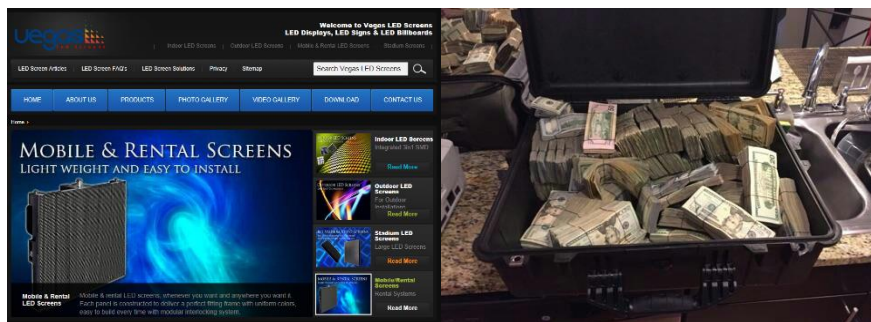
vegas

Welcome to Vegas LED Screens
LED Displays, LED Signs & LED Billboards

Indoor LED Screens | Outdoor LED Screens | Mobile & Rental LED Screens | Stadium Screens

LED Screen Articles | LED Screen FAQ's | LED Screen Solutions | Privacy | Sitemap

Search Vegas LED Screens

HOME | ABOUT US | PRODUCTS | PHOTO GALLERY | VIDEO GALLERY | DOWNLOAD | CONTACT US

Home

MOBILE & RENTAL SCREENS
LIGHT WEIGHT AND EASY TO INSTALL

Mobile & Rental LED Screens

Mobile & rental LED screens, whenever you want and anywhere you want it. Each panel is constructed to deliver a perfect fitting frame with uniform colors, easy to build every time with modular interlocking system.

Indoor LED Screens
Integrated 3in1 SMD
Read More

Outdoor LED Screens
For Outdoor Installation
Read More

Stadium LED Screens
Large LED Screens
Read More

Mobile/Rental Screens
Rental Systems
Read More